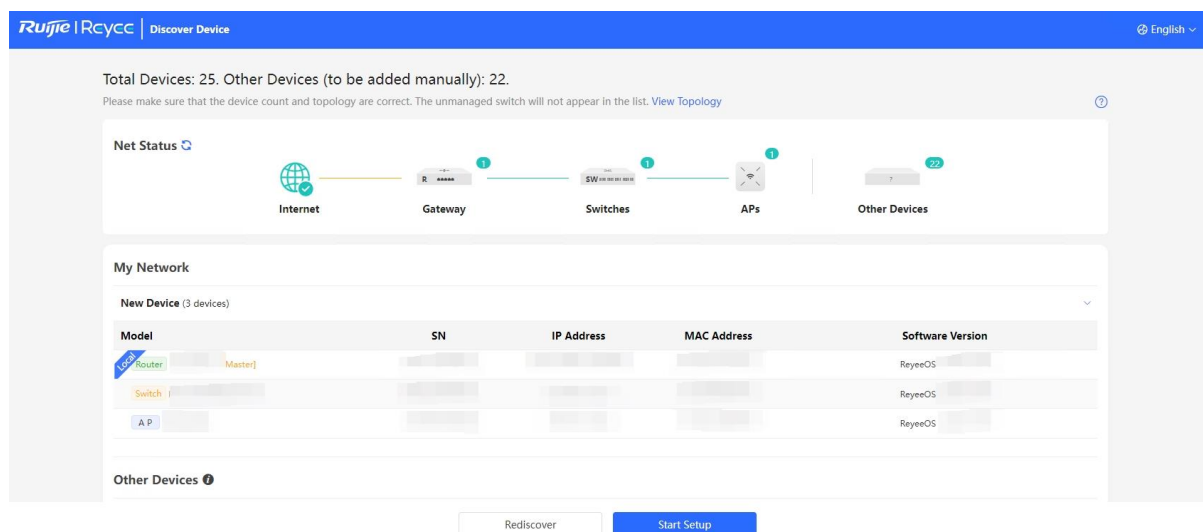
Ruijie | Rcycc | Discover Device

English

Total Devices: 25. Other Devices (to be added manually): 22.

Please make sure that the device count and topology are correct. The unmanaged switch will not appear in the list. View Topology

Net Status

1 1 1 22

R SW

Internet Gateway Switches APs Other Devices

My Network

New Device (3 devices)

| Model | SN | IP Address | MAC Address | Software Version |
|---|---|---|---|---|
| Local Router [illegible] Master] | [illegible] | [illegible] | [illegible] | ReyeeOS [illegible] |
| Switch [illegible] | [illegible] | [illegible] | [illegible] | ReyeeOS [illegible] |
| AP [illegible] | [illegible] | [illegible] | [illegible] | ReyeeOS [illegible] |

Other Devices

Rediscover Start Setup